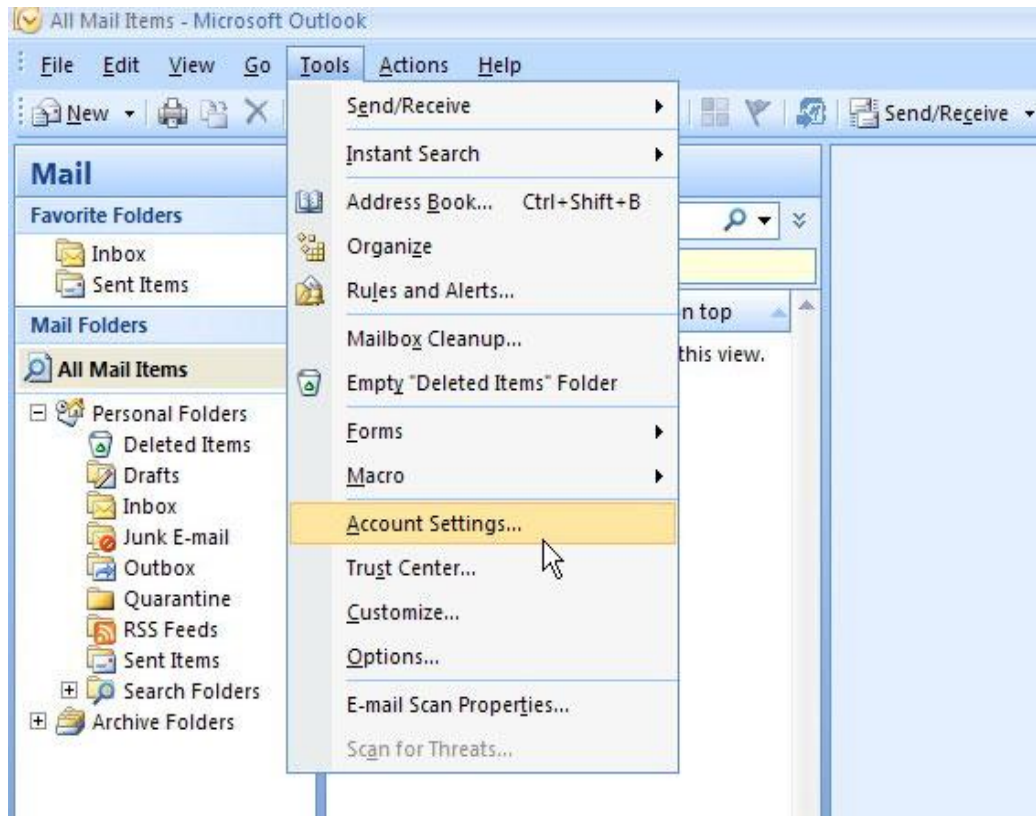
All Mail Items - Microsoft Outlook

File Edit View Go Tools Actions Help

New Send/Receive

Mail

Favorite Folders

Inbox
Sent Items

Mail Folders

All Mail Items

Personal Folders
Deleted Items
Drafts
Inbox
Junk E-mail
Outbox
Quarantine
RSS Feeds
Sent Items
Search Folders
Archive Folders

n top
this view.

Send/Receive
Instant Search
Address Book... Ctrl+Shift+B
Organize
Rules and Alerts...
Mailbox Cleanup...
Empty "Deleted Items" Folder
Forms
Macro
Account Settings...
Trust Center...
Customize...
Options...
E-mail Scan Properties...
Scan for Threats...